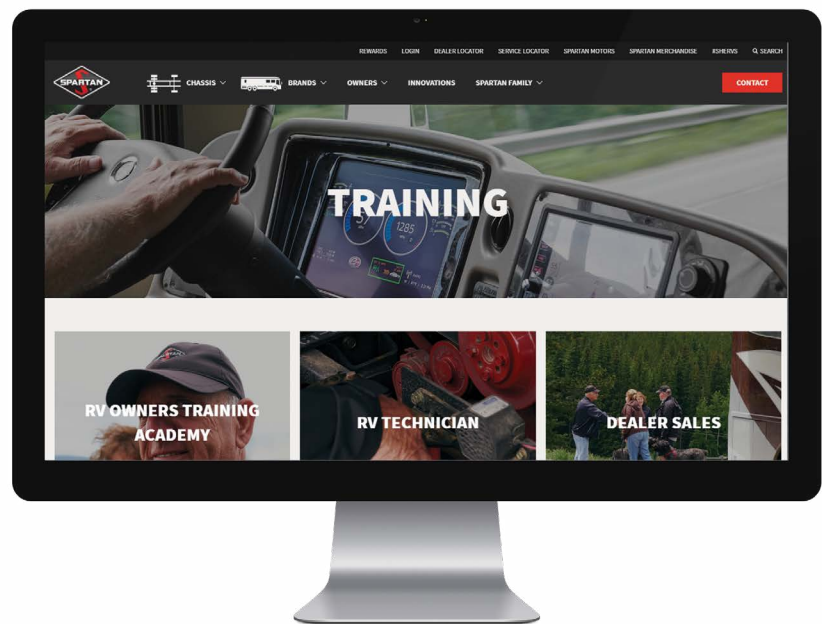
REWARDS LOGIN DEALER LOCATOR SERVICE LOCATOR SPARTAN MOTORS SPARTAN MERCHANDISE RSHERVS SEARCH

SPARTAN

CHASSIS BRANDS OWNERS INNOVATIONS SPARTAN FAMILY CONTACT

1285

TRAINING

RV OWNERS TRAINING ACADEMY

RV TECHNICIAN

DEALER SALES